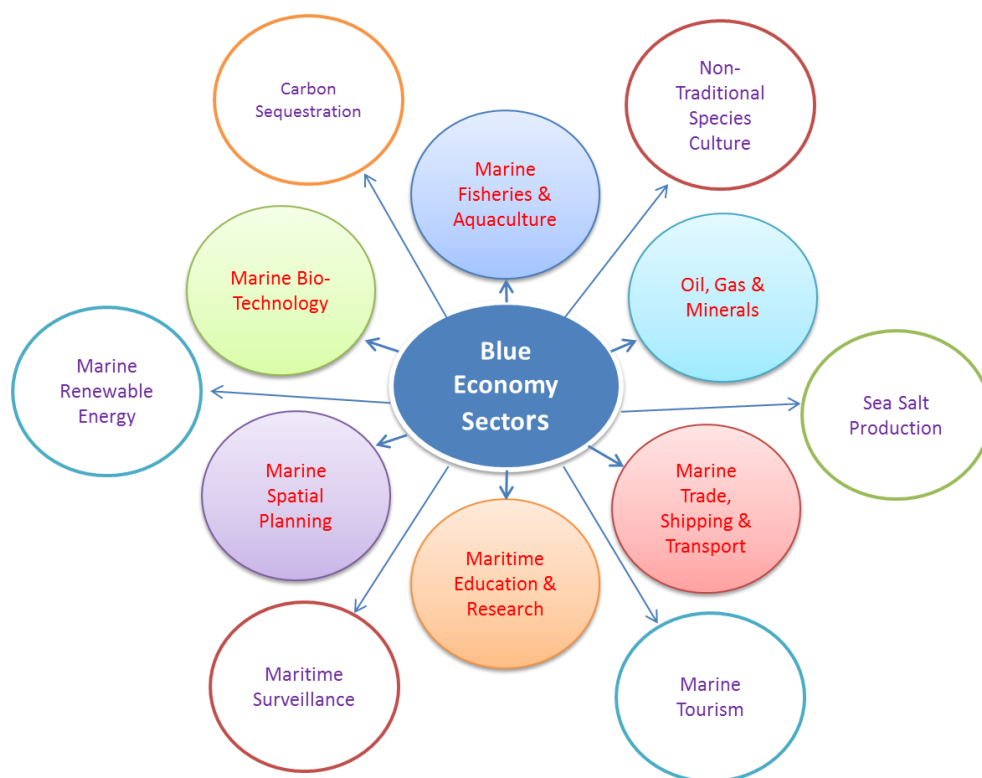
Carbon Sequestration

Marine Fisheries & Aquaculture

Non-Traditional Species Culture

Marine Bio-Technology

Oil, Gas & Minerals

Marine Renewable Energy

Blue Economy Sectors

Sea Salt Production

Marine Spatial Planning

Marine Trade, Shipping & Transport

Maritime Education & Research

Maritime Surveillance

Marine Tourism